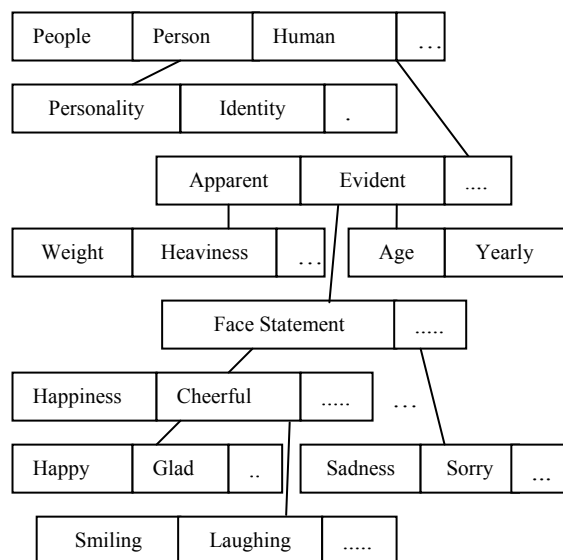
| People | Person | Human | … |
|---|---|---|---|

| Personality | Identity | . |
|---|---|---|

| Apparent | Evident | .... |
|---|---|---|

| Weight | Heaviness | … |
|---|---|---|

| Age | Yearly |
|---|---|

| Face Statement | ..... |
|---|---|

| Happiness | Cheerful | ..... |
|---|---|---|

…

| Happy | Glad | .. |
|---|---|---|

| Sadness | Sorry | … |
|---|---|---|

| Smiling | Laughing | ..... |
|---|---|---|